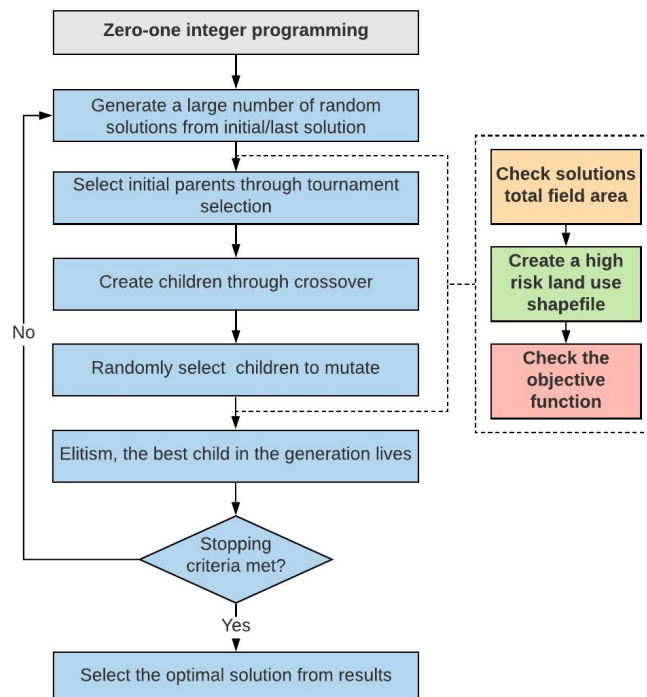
Zero-one integer programming

Generate a large number of random solutions from initial/last solution

Select initial parents through tournament selection

Create children through crossover

Randomly select children to mutate

Elitism, the best child in the generation lives

Stopping criteria met?

No

Yes

Select the optimal solution from results

Check solutions total field area

Create a high risk land use shapefile

Check the objective function